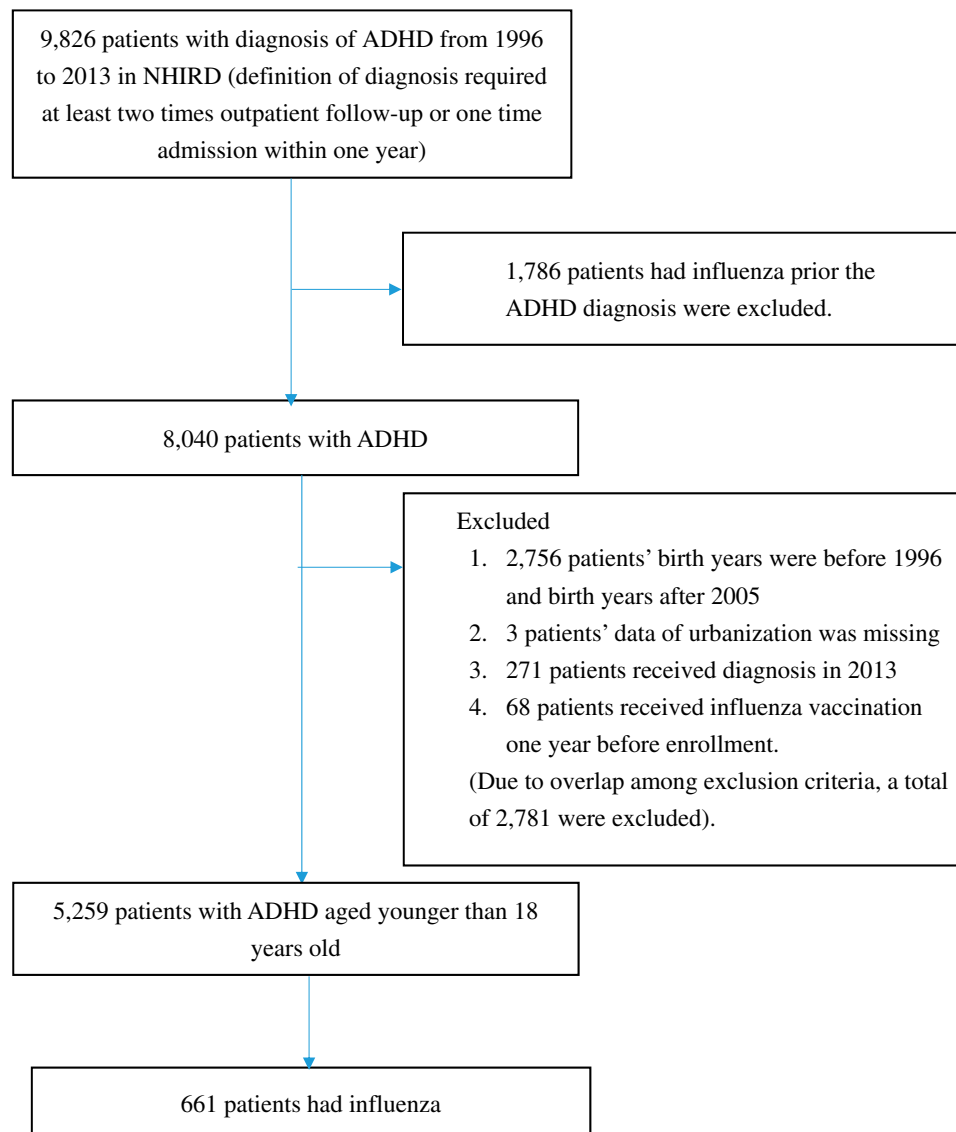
9,826 patients with diagnosis of ADHD from 1996 to 2013 in NHIRD (definition of diagnosis required at least two times outpatient follow-up or one time admission within one year)

1,786 patients had influenza prior the ADHD diagnosis were excluded.

8,040 patients with ADHD

Excluded
1. 2,756 patients' birth years were before 1996 and birth years after 2005
2. 3 patients' data of urbanization was missing
3. 271 patients received diagnosis in 2013
4. 68 patients received influenza vaccination one year before enrollment.
(Due to overlap among exclusion criteria, a total of 2,781 were excluded).

5,259 patients with ADHD aged younger than 18 years old

661 patients had influenza